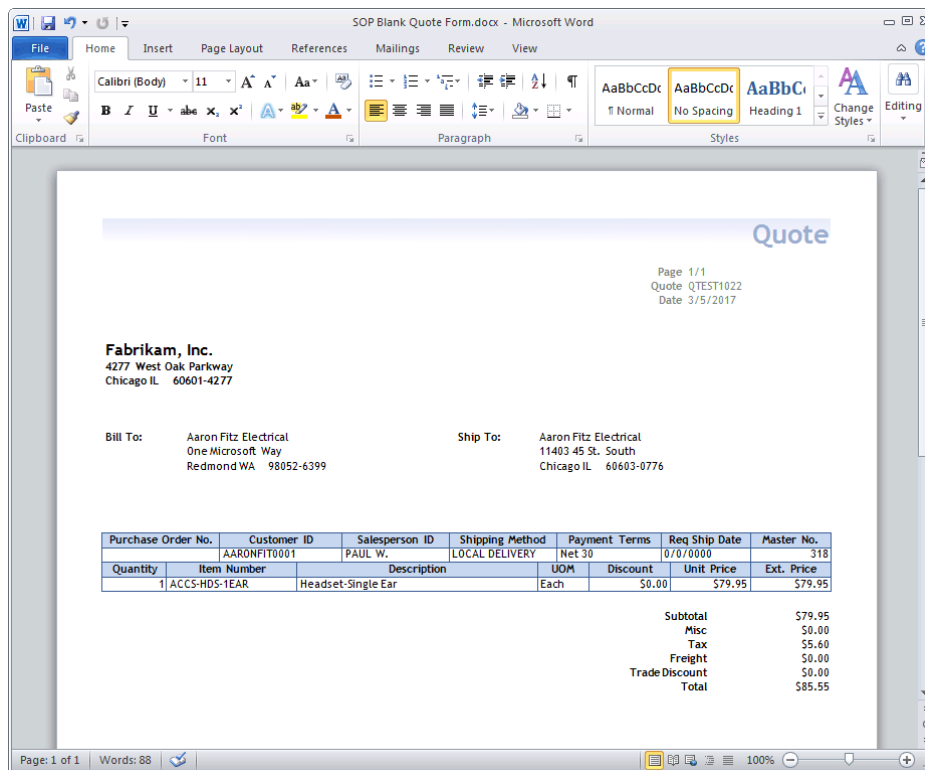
SOP Blank Quote Form.docx - Microsoft Word

File Home Insert Page Layout References Mailings Review View

Paste
Clipboard

Calibri (Body) 11
B I U abe $x_2$ $x^2$ A
Font

Paragraph

AaBbCcDc ¶ Normal
AaBbCcDc No Spacing
AaBbC Heading 1
Change Styles
Styles

Editing

Quote

Page 1/1
Quote QTEST1022
Date 3/5/2017

Fabrikam, Inc.
4277 West Oak Parkway
Chicago IL 60601-4277

Bill To: Aaron Fitz Electrical
One Microsoft Way
Redmond WA 98052-6399

Ship To: Aaron Fitz Electrical
11403 45 St. South
Chicago IL 60603-0776

| Purchase Order No. | Customer ID | Salesperson ID | Shipping Method | Payment Terms | Req Ship Date | Master No. |
|---|---|---|---|---|---|---|
| | AARONFIT0001 | PAUL W. | LOCAL DELIVERY | Net 30 | 0/0/0000 | 318 |

| Quantity | Item Number | Description | UOM | Discount | Unit Price | Ext. Price |
|---|---|---|---|---|---|---|
| 1 | ACCS-HDS-1EAR | Headset-Single Ear | Each | $0.00 | $79.95 | $79.95 |

Subtotal $79.95
Misc $0.00
Tax $5.60
Freight $0.00
Trade Discount $0.00
Total $85.55

Page: 1 of 1 Words: 88 100%